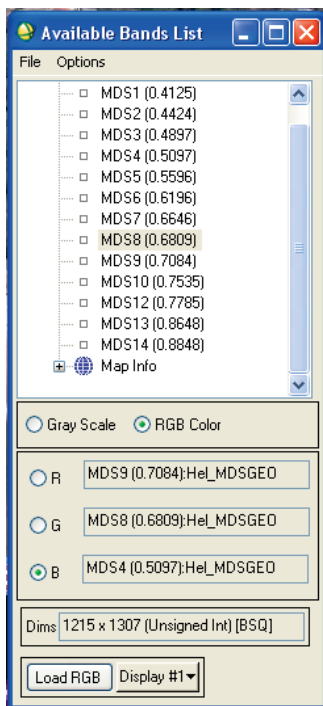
Available Bands List

File Options

MDS1 (0.4125)
MDS2 (0.4424)
MDS3 (0.4897)
MDS4 (0.5097)
MDS5 (0.5596)
MDS6 (0.6196)
MDS7 (0.6646)
MDS8 (0.6809)
MDS9 (0.7084)
MDS10 (0.7535)
MDS12 (0.7785)
MDS13 (0.8648)
MDS14 (0.8848)
Map Info

Gray Scale RGB Color

R MDS9 (0.7084):Hel_MDSGEO

G MDS8 (0.6809):Hel_MDSGEO

B MDS4 (0.5097):Hel_MDSGEO

Dims 1215 x 1307 (Unsigned Int) [BSQ]

Load RGB Display #1